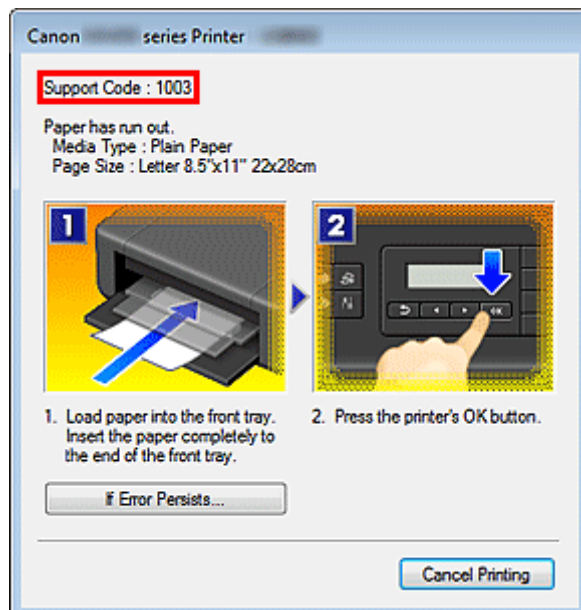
Canon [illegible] series Printer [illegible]

Support Code : 1003

Paper has run out.
Media Type : Plain Paper
Page Size : Letter 8.5"x11" 22x28cm

1

2

OK

1. Load paper into the front tray. Insert the paper completely to the end of the front tray.

2. Press the printer's OK button.

If Error Persists...

Cancel Printing